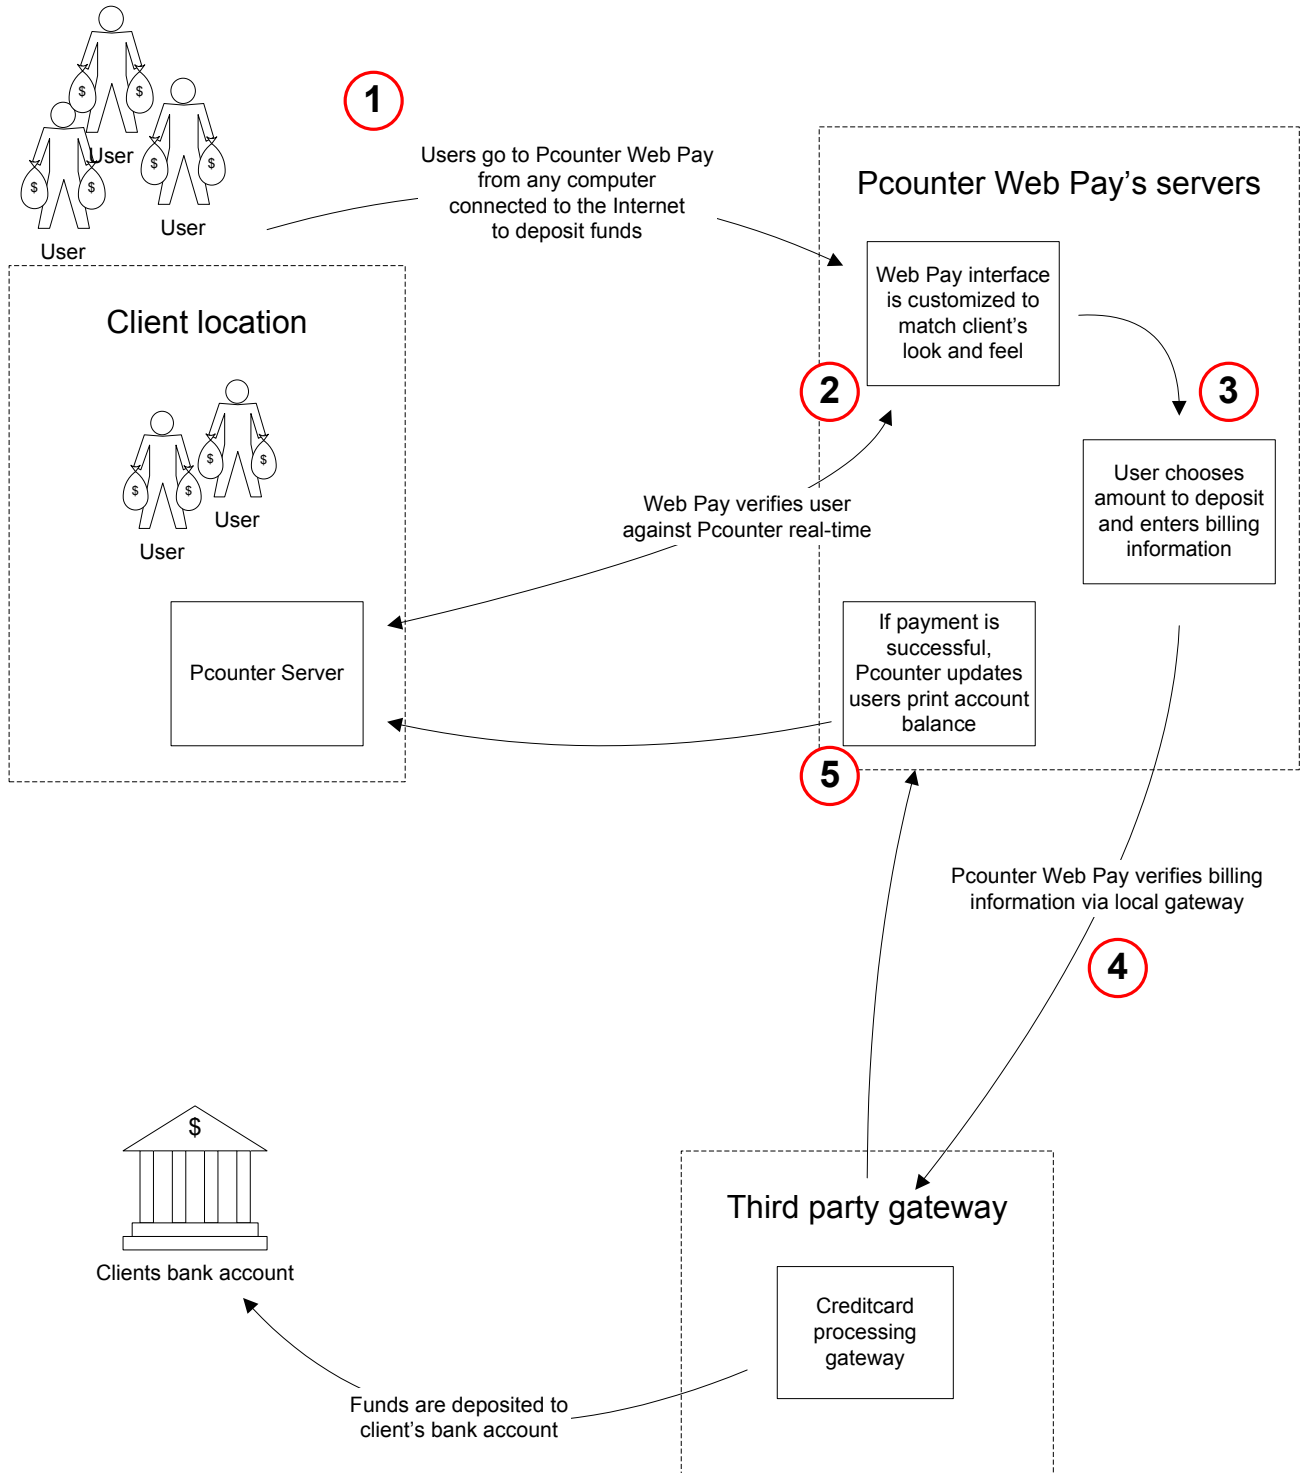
$ $ User $ $ $ $ User User

1

Users go to Pcounter Web Pay from any computer connected to the Internet to deposit funds

Pcounter Web Pay's servers

Web Pay interface is customized to match client's look and feel

2

3

User chooses amount to deposit and enters billing information

Client location

$ $ $ $ User User

Web Pay verifies user against Pcounter real-time

Pcounter Server

If payment is successful, Pcounter updates users print account balance

5

Pcounter Web Pay verifies billing information via local gateway

4

$

Clients bank account

Third party gateway

Creditcard processing gateway

Funds are deposited to client's bank account